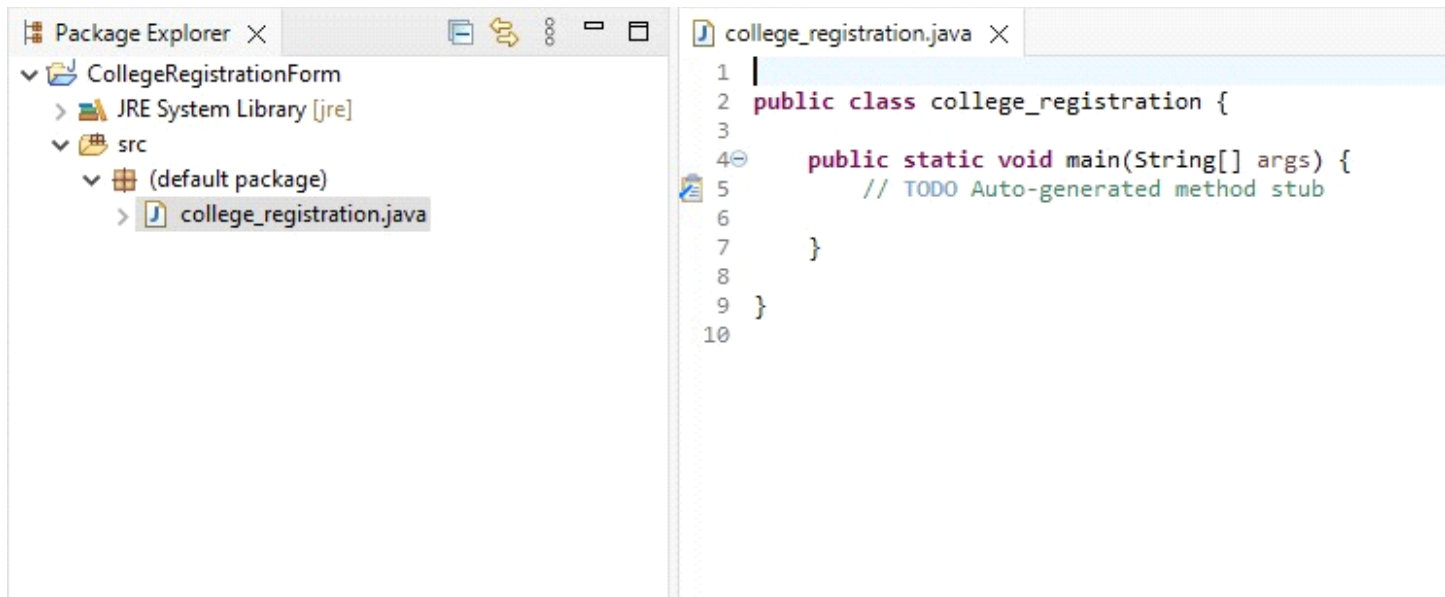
Package Explorer

CollegeRegistrationForm
JRE System Library [jre]
src
(default package)
college_registration.java

college_registration.java

1
2 public class college_registration {
3
4 public static void main(String[] args) {
5 // TODO Auto-generated method stub
6
7 }
8
9 }
10